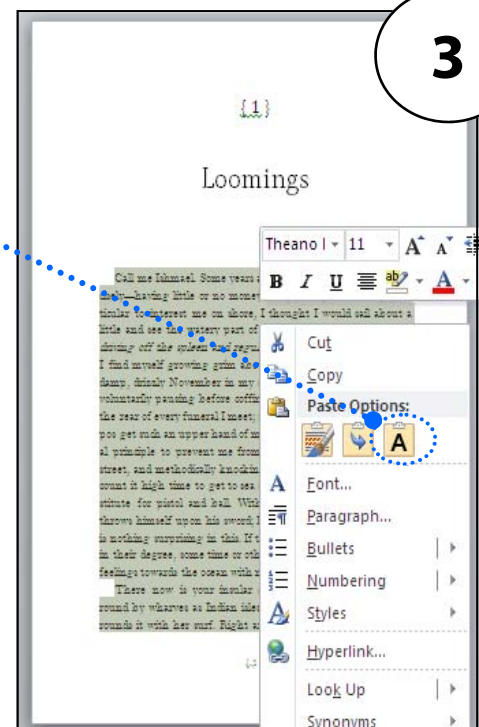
3

{1}

Loomings

Call me Ishmael. Some years a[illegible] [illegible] having little or no money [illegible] ticular to interest me on shore, I thought I would sail about a little and see the watery part of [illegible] driving off the spleen and regu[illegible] I find myself growing grim ab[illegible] damp, drizzly November in my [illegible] voluntarily pausing before coffi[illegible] the rear of every funeral I meet, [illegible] pos get such an upper hand of m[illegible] al principle to prevent me from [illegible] street, and methodically knockin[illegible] count it high time to get to sea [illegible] stitute for pistol and ball. Wit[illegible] throws himself upon his sword. I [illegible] is nothing surprising in this. If t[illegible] in their degree, some time or oth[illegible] feelings towards the ocean with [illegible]

There now is your insular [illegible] round by wharves as Indian isl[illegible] rounds it with her surf. Right a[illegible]

Theano I 11 A A
B I U

Cut
Copy
Paste Options:
A
Font...
Paragraph...
Bullets
Numbering
Styles
Hyperlink...
Look Up
Synonyms